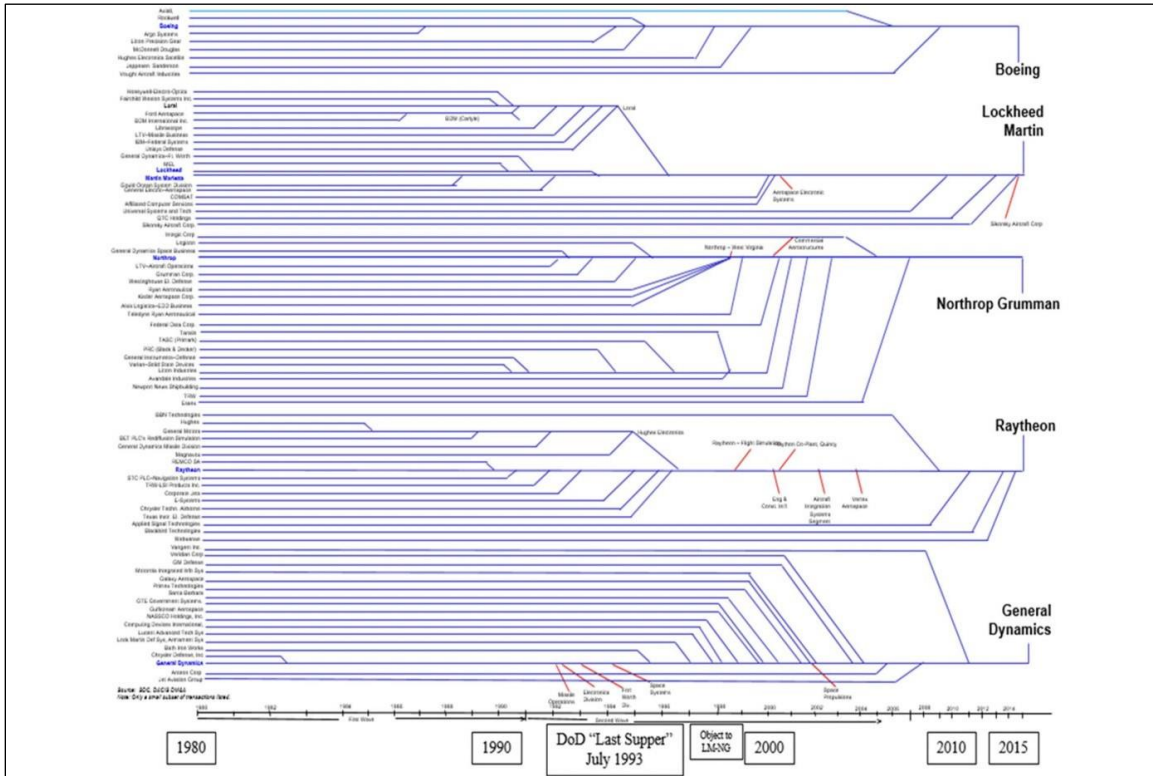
Avidd
Rockwell
Boeing
Argo Systems
Litton Precision Gear
McDonnell Douglas
Hughes Electronics Satellite
Jeppesen Sanderson
Vought Aircraft Industries

Boeing

Honeywell-Electro-Optics
Fairchild Weston Systems Inc.
Loral
Ford Aerospace
BDM International Inc.
Librascope
LTV-Missile Business
IBM-Federal Systems
Unisys Defense
General Dynamics-Ft. Worth
MGL
Lockheed
Martin Marietta
Gould Ocean System Division
General Electric-Aerospace
COMSAT
Affiliated Computer Services
Universal Systems and Tech
OTC Holdings
Sikorsky Aircraft Corp.

Loral
BDM (Carlyle)
Aerospace Electronic Systems
Sikorsky Aircraft Corp

Lockheed Martin

Integic Corp
Logicon
General Dynamics Space Business
Northrop
LTV-Aircraft Operations
Grumman Corp.
Westinghouse El. Defense
Ryan Aeronautical
Kistler Aerospace Corp.
Allied Signal-EO Business
Teledyne Ryan Aeronautical
Federal Data Corp.
Tenix
TASC (Primark)
PRC (Black & Decker)
General Instruments-Defense
Varian-Solid State Devices
Litton Industries
Avondale Industries
Newport News Shipbuilding
TRW
Essex

Northrop – West Virginia
Commercial Aerostructures

Northrop Grumman

BBN Technologies
Hughes
General Motors
BLT PLC's RediRusion Simulation
General Dynamics Missile Division
Magnavox
REMCO SA
Raytheon
STC PLC-Navigation Systems
TRW-LSI Products Inc.
Corporate Jets
E-Systems
Chrysler Techn. Airborne
Texas Instr. El. Defense
Applied Signal Technologies
Bleeblock Technologies
Websense

Hughes Electronics
Raytheon – Flight Simulation
Raytheon Co-Plant, Quincy
Eng & Const. Int'l
Aircraft Integration Systems Segment
Vertex Aerospace

Raytheon

Vangent Inc.
Veridian Corp
GM Defense
Motorola Integrated Info Sys
Galaxy Aerospace
Primex Technologies
Santa Barbara
GTE Government Systems
Gulfstream Aerospace
NASSCO Holdings, Inc.
Computing Devices International
Lucent Advanced Tech Sys
Lockheed Martin Def Sys, Armament Sys
Bath Iron Works
Chrysler Defense, Inc
General Dynamics
Anteon Corp
Jet Aviation Group

Missile Operations
Electronics Division
Fort Worth Div
Space Systems
Space Propulsions

General Dynamics

Source: SDC, DASIS OWEA
Note: Only a small subset of transactions listed.

1980 1982 1984 1986 1988 1990 1992 1994 1996 1998 2000 2002 2004 2006 2008 2010 2012 2014
First Wave
Second Wave

1980
1990
DoD "Last Supper" July 1993
Object to LM-NG
2000
2010
2015